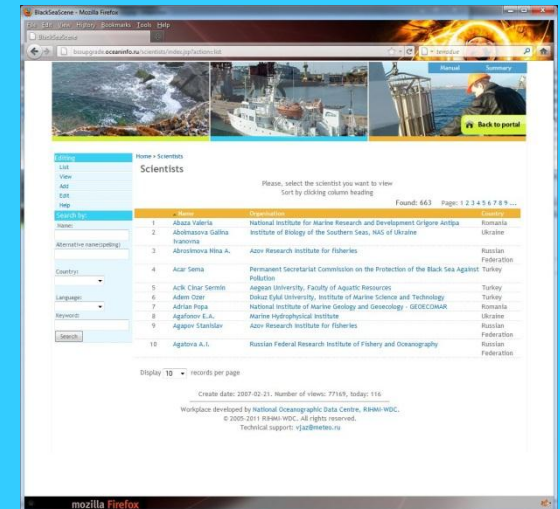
BlackSeaScene - Mozilla Firefox

File Edit View History Bookmarks Tools Help

BlackSeaScene

bssupgrade.oceaninfo.ru/scientists/index.jsp?action=list

Manual Summary

Back to portal

Editing
List
View
Add
Edit
Help
Search by:
Name:
Alternative name(spelling):
Country:
Language:
Keyword:
Search

Home » Scientists

Scientists

Please, select the scientist you want to view
Sort by clicking column heading

Found: 663 Page: 1 2 3 4 5 6 7 8 9 ...

| | Name | Organisation | Country |
|---|---|---|---|
| 1 | Abaza Valeria | National Institute for Marine Research and Development Grigore Antipa | Romania |
| 2 | Abolmasova Galina Ivanovna | Institute of Biology of the Southern Seas, NAS of Ukraine | Ukraine |
| 3 | Abrosimova Nina A. | Azov Research Institute for Fisheries | Russian Federation |
| 4 | Acar Sema | Permanent Secretariat Commission on the Protection of the Black Sea Against Pollution | Turkey |
| 5 | Acik Cinar Sermin | Aegean University, Faculty of Aquatic Resources | Turkey |
| 6 | Adem Ozer | Dokuz Eylul University, Institute of Marine Science and Technology | Turkey |
| 7 | Adrian Popa | National Institute of Marine Geology and Geoecology - GEOECOMAR | Romania |
| 8 | Agafonov E.A. | Marine Hydrophysical Institute | Ukraine |
| 9 | Agapov Stanislav | Azov Research Institute for Fisheries | Russian Federation |
| 10 | Agatova A.I. | Russian Federal Research Institute of Fishery and Oceanography | Russian Federation |

Display 10 records per page

Create date: 2007-02-21. Number of views: 77169, today: 116

Workplace developed by National Oceanographic Data Centre, RIHMI-WDC.
© 2005-2011 RIHMI-WDC. All rights reserved.
Technical support: vjaz@meteo.ru

mozilla Firefox